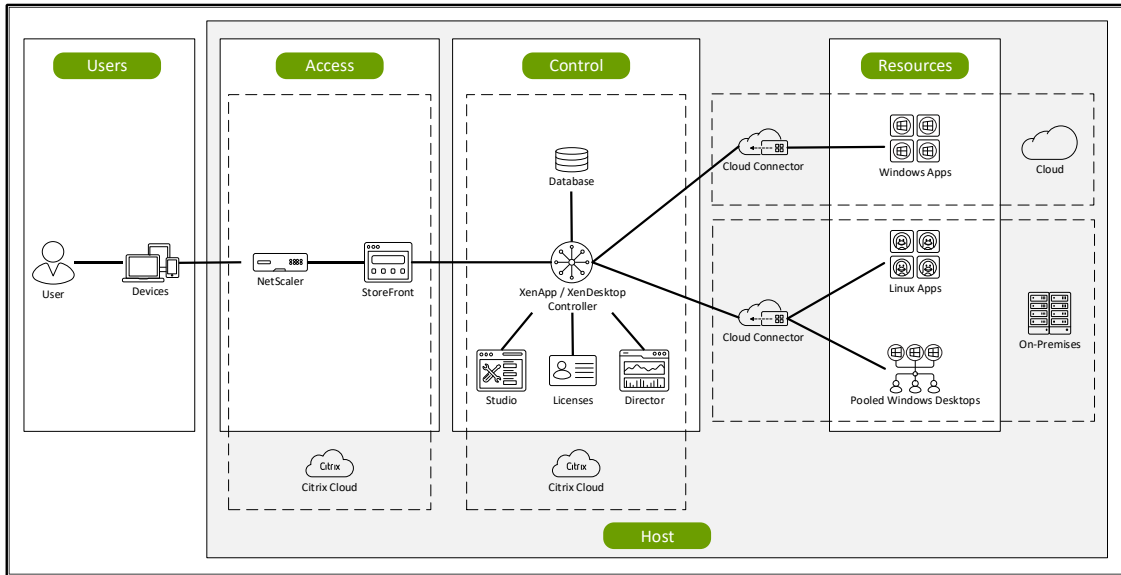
Users

User

Devices

Access

NetScaler

StoreFront

Citrix

Citrix Cloud

Control

Database

XenApp / XenDesktop Controller

Studio

Licenses

Director

Citrix

Citrix Cloud

Cloud Connector

Cloud Connector

Resources

Windows Apps

Linux Apps

Pooled Windows Desktops

Cloud

On-Premises

Host